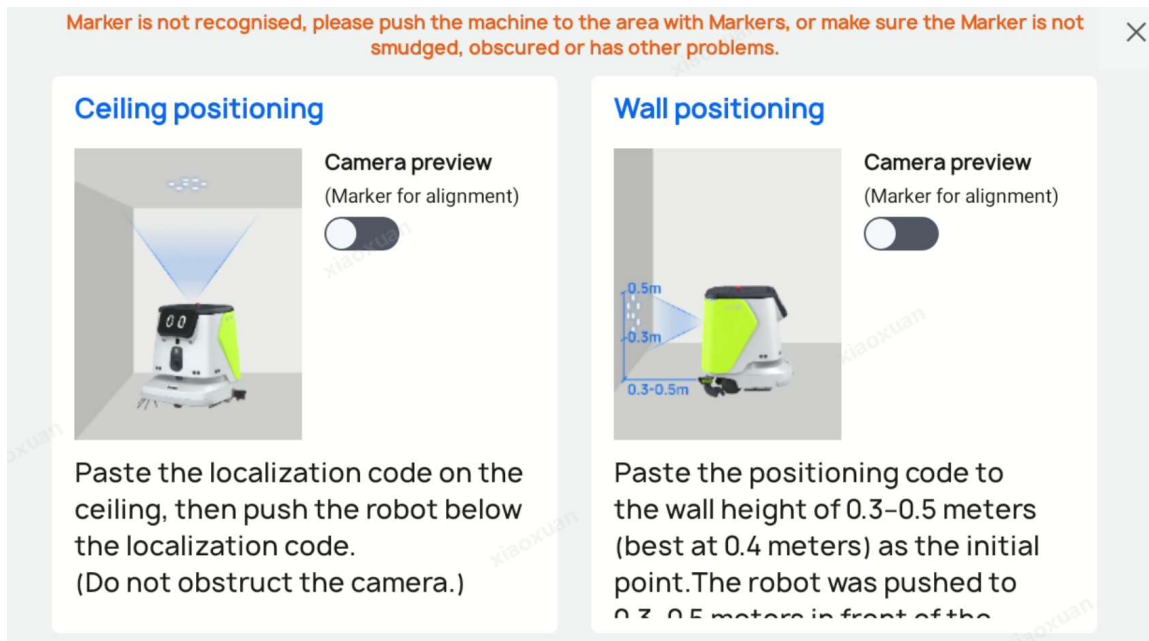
Marker is not recognised, please push the machine to the area with Markers, or make sure the Marker is not smudged, obscured or has other problems.

×

Ceiling positioning

Camera preview
(Marker for alignment)

Paste the localization code on the ceiling, then push the robot below the localization code.
(Do not obstruct the camera.)

Wall positioning

0.5m
0.3m
0.3-0.5m

Camera preview
(Marker for alignment)

Paste the positioning code to the wall height of 0.3-0.5 meters (best at 0.4 meters) as the initial point.The robot was pushed to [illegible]

xiaoxuan